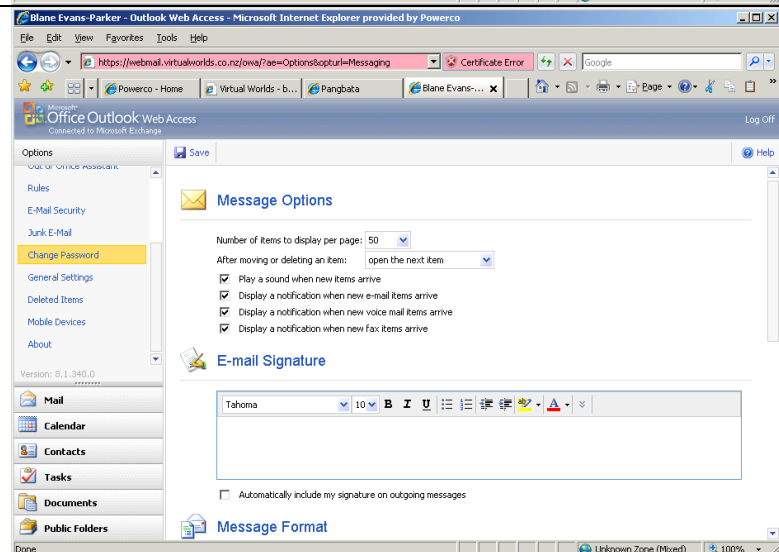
Blane Evans-Parker - Outlook Web Access - Microsoft Internet Explorer provided by Powerco

File Edit View Favorites Tools Help

https://webmail.virtualworlds.co.nz/owa/?ae=Options&opturl=Messaging

Certificate Error

Google

Powerco - Home

Virtual Worlds - b...

Pangbata

Blane Evans-...

Page

Microsoft Office Outlook Web Access
Connected to Microsoft Exchange

Log Off

Options

Save

Help

Out of Office Assistant

Rules

E-Mail Security

Junk E-Mail

Change Password

General Settings

Deleted Items

Mobile Devices

About

Version: 8.1.340.0

Mail

Calendar

Contacts

Tasks

Documents

Public Folders

Message Options

Number of items to display per page: 50

After moving or deleting an item: open the next item

Play a sound when new items arrive

Display a notification when new e-mail items arrive

Display a notification when new voice mail items arrive

Display a notification when new fax items arrive

E-mail Signature

Tahoma

10

B I U

A

Automatically include my signature on outgoing messages

Message Format

Done

Unknown Zone (Mixed)

100%